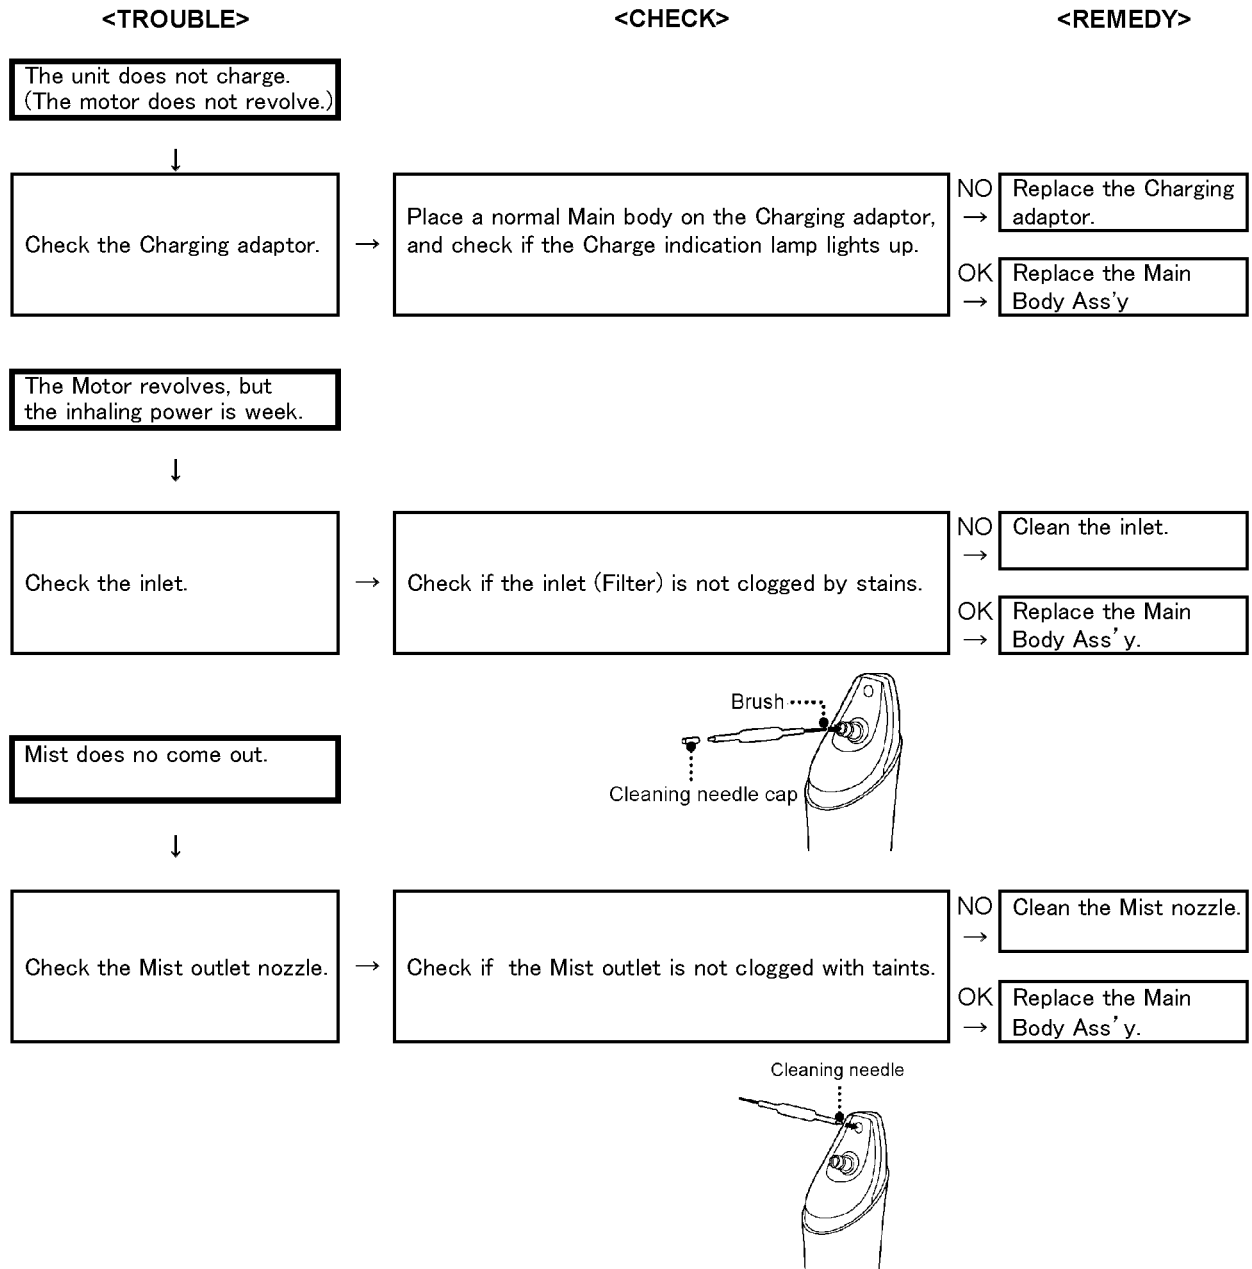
<TROUBLE>

<CHECK>

<REMEDY>

The unit does not charge. (The motor does not revolve.)

↓

Check the Charging adaptor.

→

Place a normal Main body on the Charging adaptor, and check if the Charge indication lamp lights up.

NO →

Replace the Charging adaptor.

OK →

Replace the Main Body Ass'y

The Motor revolves, but the inhaling power is week.

↓

Check the inlet.

→

Check if the inlet (Filter) is not clogged by stains.

NO →

Clean the inlet.

OK →

Replace the Main Body Ass' y.

Brush

Cleaning needle cap

Mist does no come out.

↓

Check the Mist outlet nozzle.

→

Check if the Mist outlet is not clogged with taints.

NO →

Clean the Mist nozzle.

OK →

Replace the Main Body Ass' y.

Cleaning needle